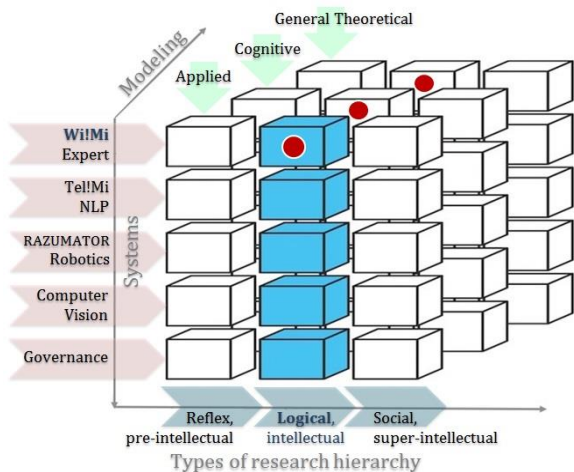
General Theoretical

Cognitive

Applied

Modeling

Wi!Mi Expert

Tel!Mi NLP

RAZUMATOR Robotics

Computer Vision

Governance

Systems

Reflex, pre-intellectual

Logical, intellectual

Social, super-intellectual

Types of research hierarchy